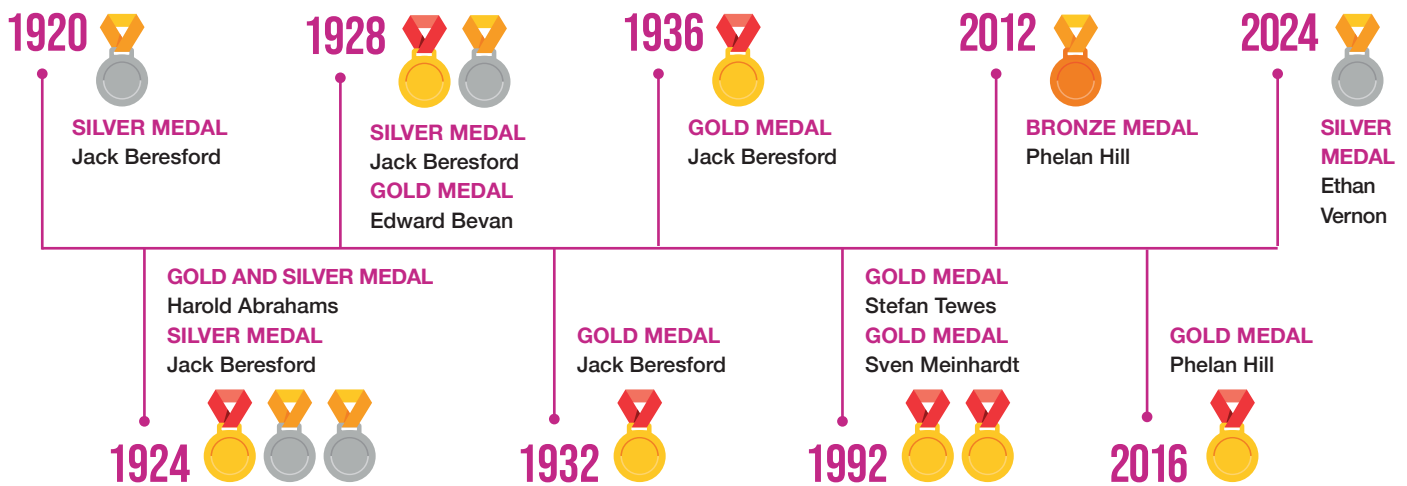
1920

SILVER MEDAL
Jack Beresford

1928

SILVER MEDAL
Jack Beresford
GOLD MEDAL
Edward Bevan

1936

GOLD MEDAL
Jack Beresford

2012

BRONZE MEDAL
Phelan Hill

2024

SILVER MEDAL
Ethan Vernon

GOLD AND SILVER MEDAL
Harold Abrahams
SILVER MEDAL
Jack Beresford

1924

GOLD MEDAL
Jack Beresford

1932

GOLD MEDAL
Stefan Tewes
GOLD MEDAL
Sven Meinhardt

1992

GOLD MEDAL
Phelan Hill

2016